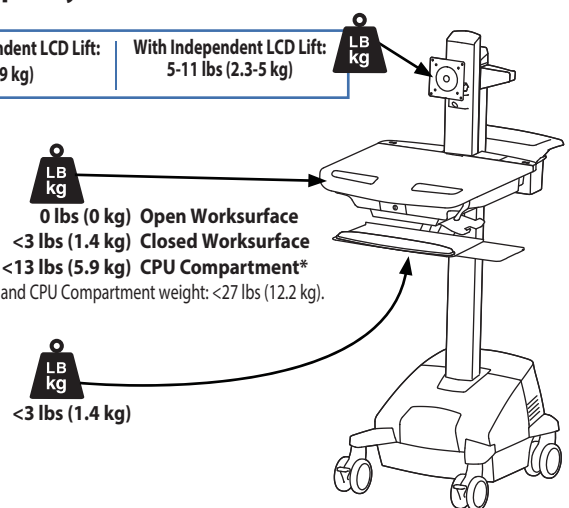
| endent LCD Lift: 9 kg) | With Independent LCD Lift: 5-11 lbs (2.3-5 kg) |
|---|---|

LB kg

LB kg

0 lbs (0 kg) Open Worksurface
<3 lbs (1.4 kg) Closed Worksurface
<13 lbs (5.9 kg) CPU Compartment*
and CPU Compartment weight: <27 lbs (12.2 kg).

LB kg

<3 lbs (1.4 kg)